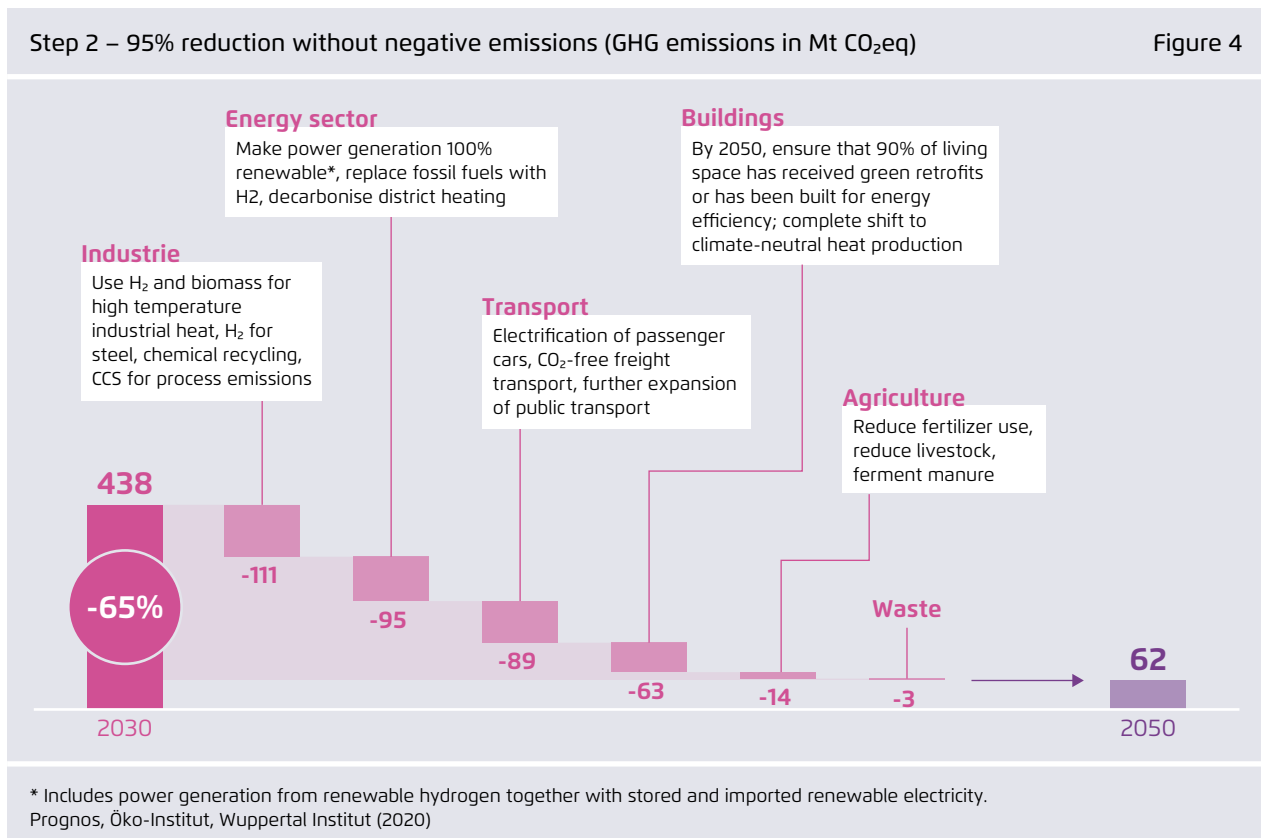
Step 2 – 95% reduction without negative emissions (GHG emissions in Mt $CO_2$eq)

Figure 4

Energy sector
Make power generation 100% renewable*, replace fossil fuels with H2, decarbonise district heating

Buildings
By 2050, ensure that 90% of living space has received green retrofits or has been built for energy efficiency; complete shift to climate-neutral heat production

Industrie
Use $H_2$ and biomass for high temperature industrial heat, $H_2$ for steel, chemical recycling, CCS for process emissions

Transport
Electrification of passenger cars, $CO_2$-free freight transport, further expansion of public transport

Agriculture
Reduce fertilizer use, reduce livestock, ferment manure

438

-65%

-111

-95

-89

-63

-14

Waste

-3

62

2030

2050

* Includes power generation from renewable hydrogen together with stored and imported renewable electricity.
Prognos, Öko-Institut, Wuppertal Institut (2020)